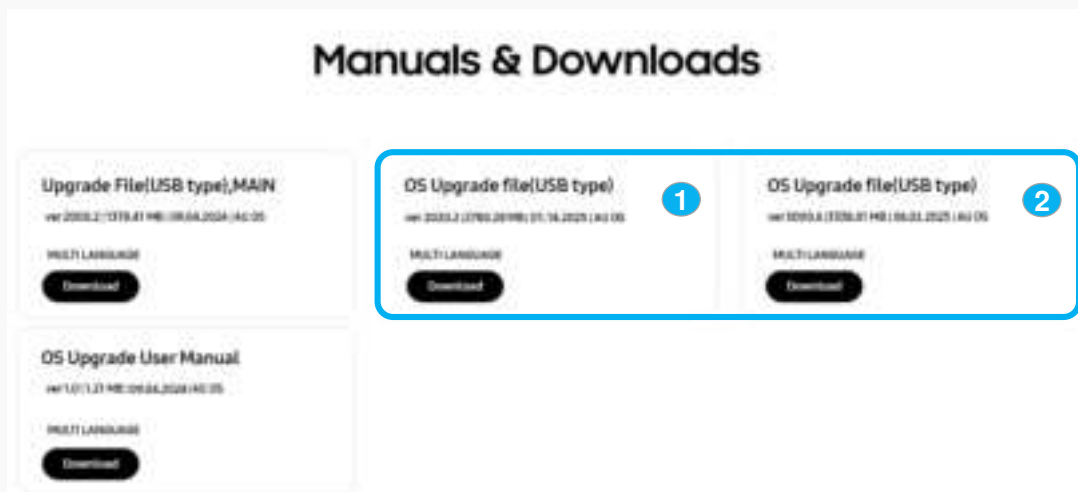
Manuals & Downloads

Upgrade File(USB type),MAIN

ver 2000.2 | 1378.41 MB | 09.06.2024 | All OS

MULTI LANGUAGE

Download

OS Upgrade file(USB type)

ver 2020.2 | 2760.28 MB | 01.16.2025 | All OS

MULTI LANGUAGE

Download

1

OS Upgrade file(USB type)

ver 5050.6 | 3356.81 MB | 06.03.2025 | All OS

MULTI LANGUAGE

Download

2

OS Upgrade User Manual

ver 1.0 | 1.21 MB | 09.06.2024 | All OS

MULTI LANGUAGE

Download